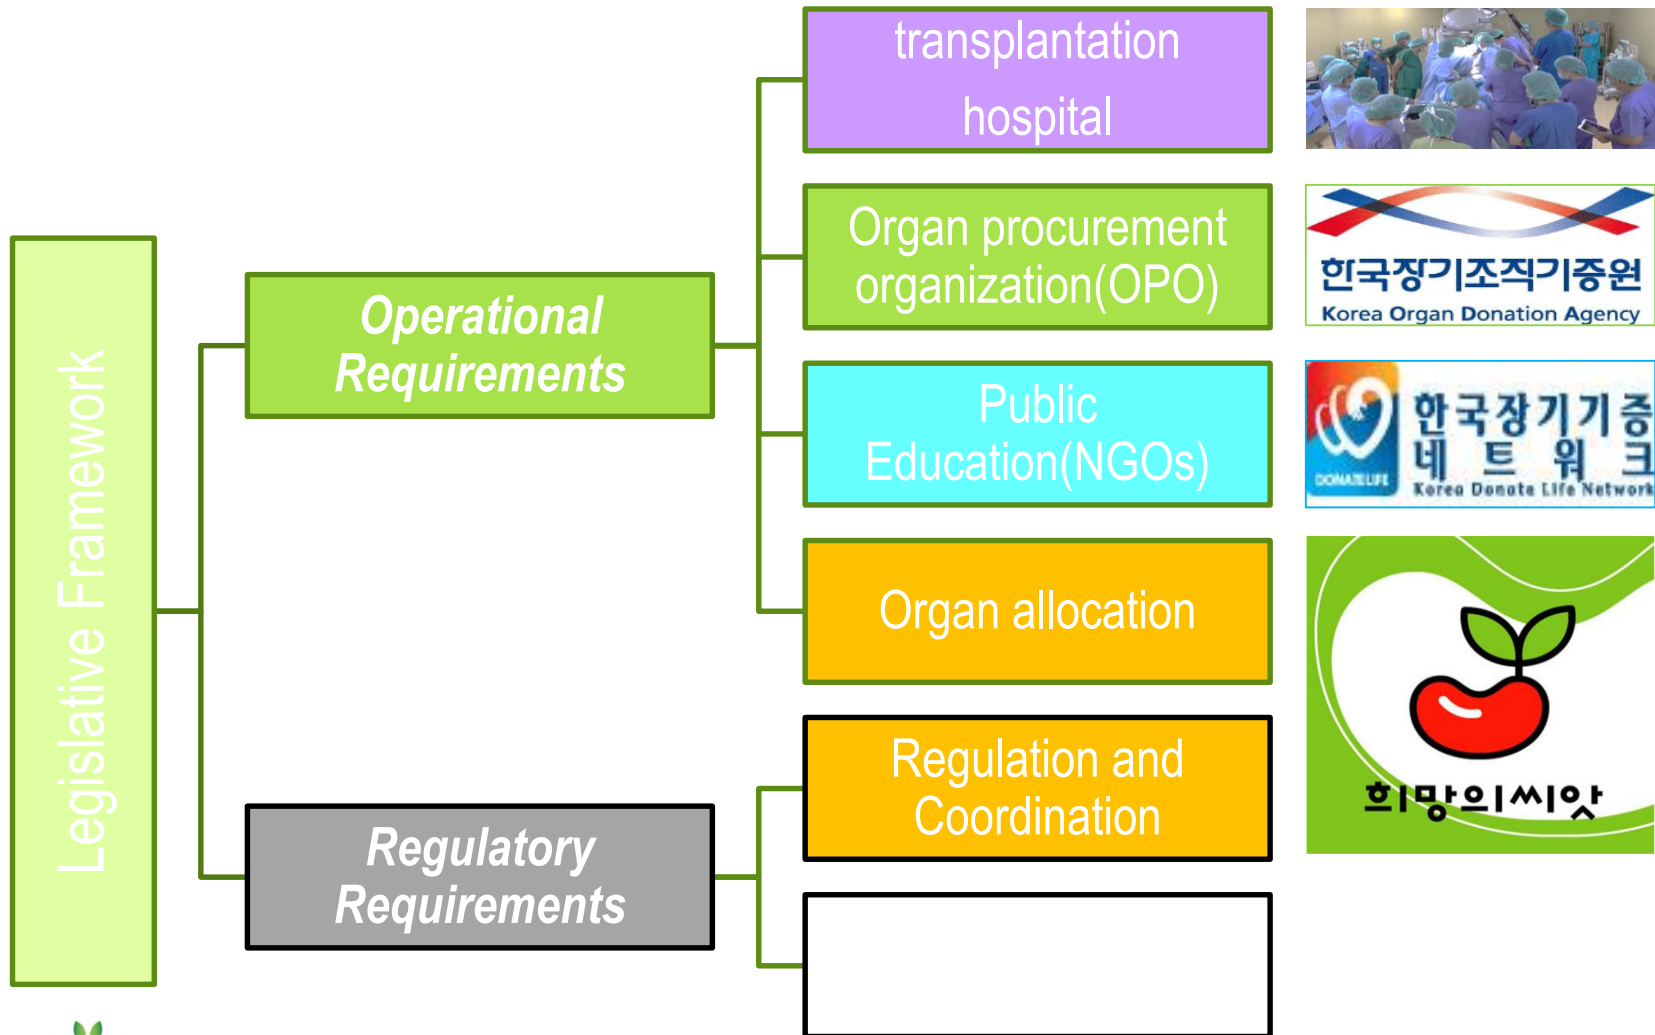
Legislative Framework

Operational Requirements

Regulatory Requirements

transplantation hospital

Organ procurement organization(OPO)

Public Education(NGOs)

Organ allocation

Regulation and Coordination

한국장기조직기증원
Korea Organ Donation Agency

한국장기기증
네트워크
Korea Donate Life Network
DONATE LIFE

희망의씨앗